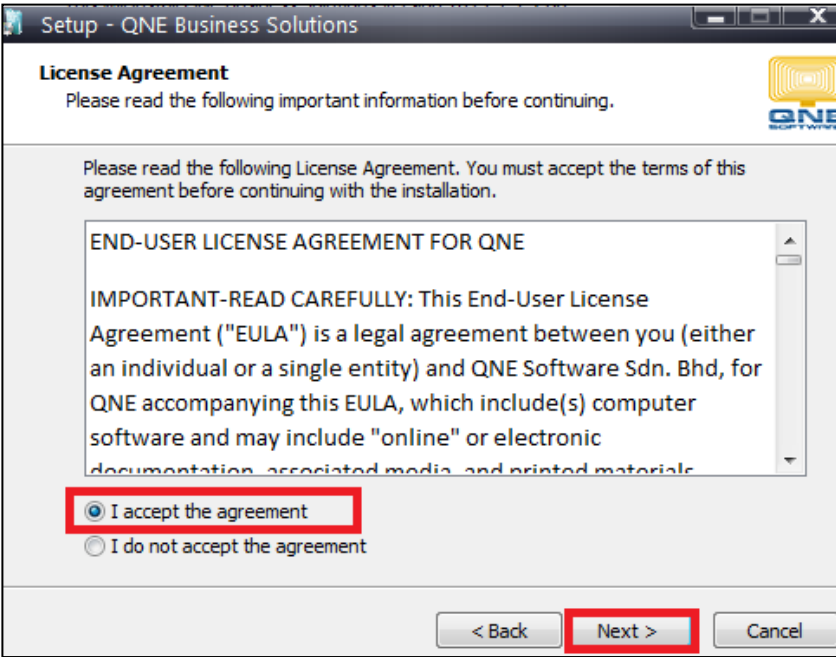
Setup - QNE Business Solutions

License Agreement
Please read the following important information before continuing.

QNE SOFTWAR

Please read the following License Agreement. You must accept the terms of this agreement before continuing with the installation.

END-USER LICENSE AGREEMENT FOR QNE

IMPORTANT-READ CAREFULLY: This End-User License Agreement ("EULA") is a legal agreement between you (either an individual or a single entity) and QNE Software Sdn. Bhd, for QNE accompanying this EULA, which include(s) computer software and may include "online" or electronic documentation, associated media, and printed materials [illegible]

I accept the agreement
I do not accept the agreement

< Back
Next >
Cancel